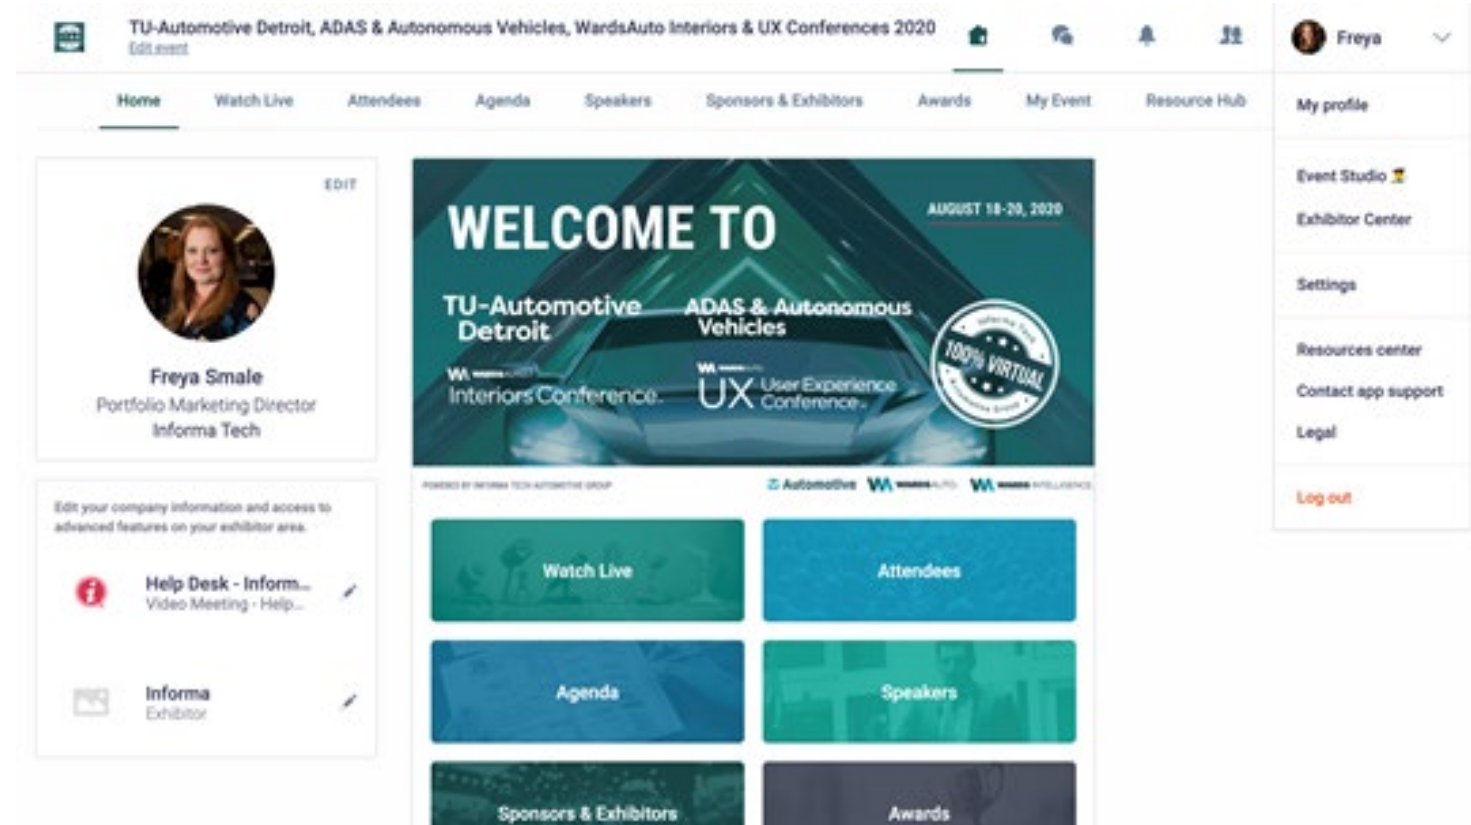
TU-Automotive Detroit, ADAS & Autonomous Vehicles, WardsAuto Interiors & UX Conferences 2020
Edit event

Freya

Home Watch Live Attendees Agenda Speakers Sponsors & Exhibitors Awards My Event Resource Hub

My profile

Event Studio

Exhibitor Center

Settings

Resources center

Contact app support

Legal

Log out

EDIT

Freya Smale
Portfolio Marketing Director
Informa Tech

Edit your company information and access to advanced features on your exhibitor area.

Help Desk - Inform...
Video Meeting - Help...

Informa
Exhibitor

WELCOME TO

AUGUST 18-20, 2020

TU-Automotive Detroit

ADAS & Autonomous Vehicles

WA Interiors Conference

WA UX User Experience Conference

100% VIRTUAL

POWERED BY INFORMA TECH AUTOMOTIVE GROUP

Automotive WA WARDSAUTO WA WARDS INTELLIGENCE

Watch Live

Attendees

Agenda

Speakers

Sponsors & Exhibitors

Awards